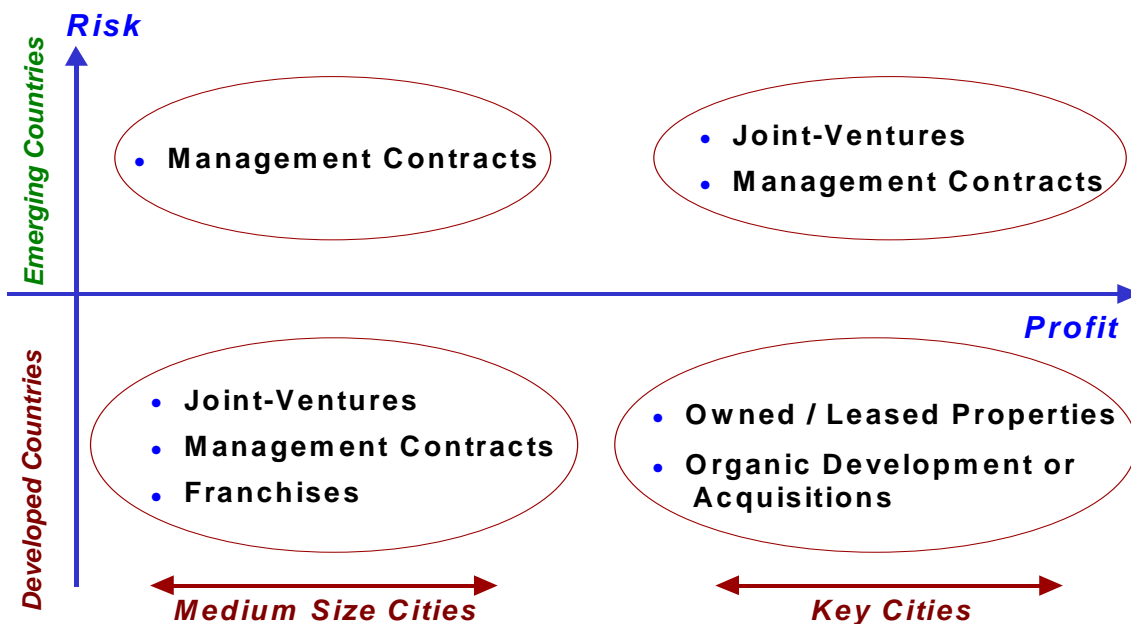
Risk

Emerging Countries

• Management Contracts

• Joint-Ventures
• Management Contracts

Profit

Developed Countries

• Joint-Ventures
• Management Contracts
• Franchises

• Owned / Leased Properties
• Organic Development or Acquisitions

Medium Size Cities

Key Cities